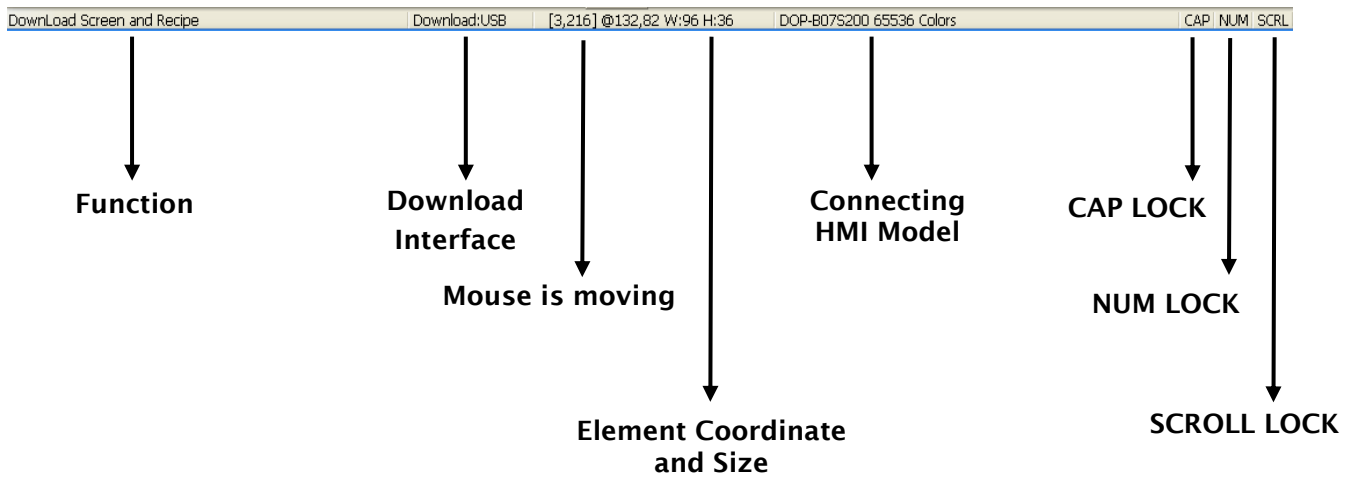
DownLoad Screen and Recipe Download:USB [3,216] @132,82 W:96 H:36 DOP-B07S200 65536 Colors CAP NUM SCRL

Function

Download Interface

Mouse is moving

Element Coordinate and Size

Connecting HMI Model

CAP LOCK

NUM LOCK

SCROLL LOCK